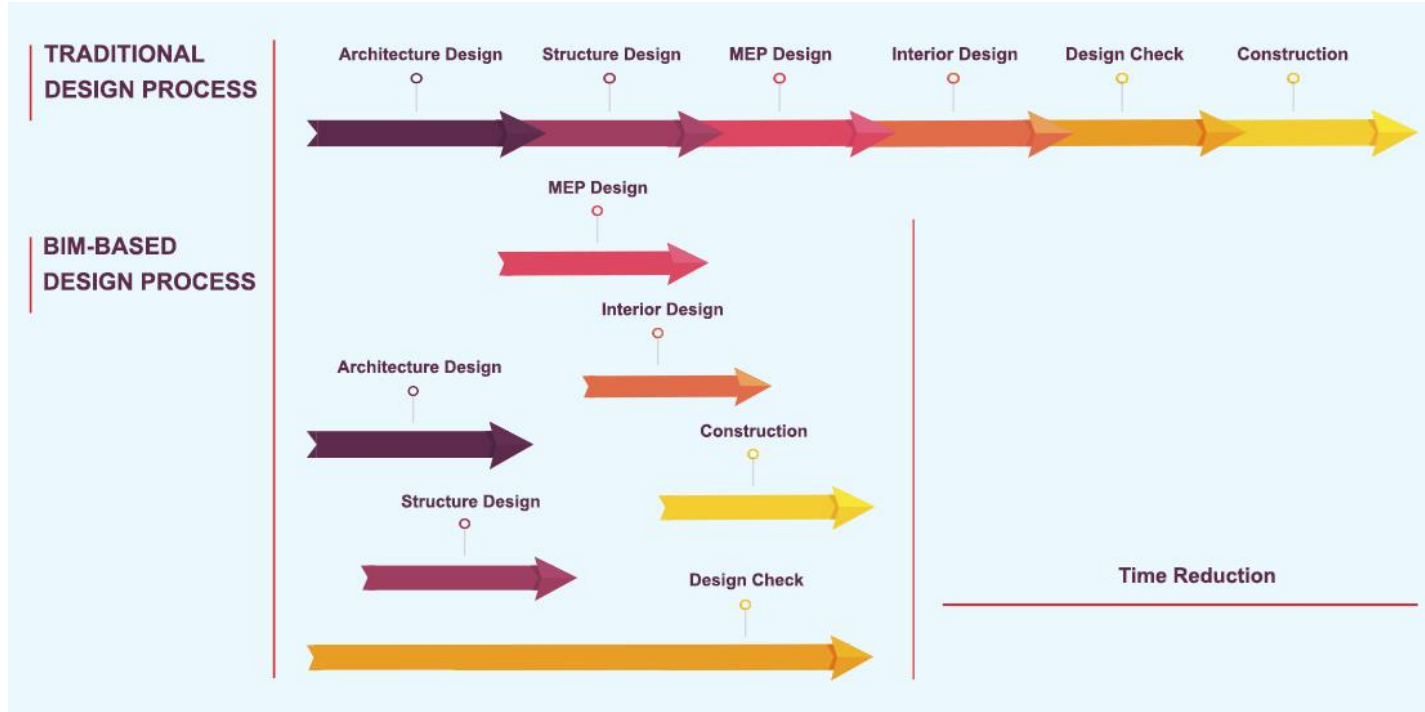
TRADITIONAL DESIGN PROCESS

Architecture Design
Structure Design
MEP Design
Interior Design
Design Check
Construction

BIM-BASED DESIGN PROCESS

MEP Design
Interior Design
Architecture Design
Construction
Structure Design
Design Check

Time Reduction